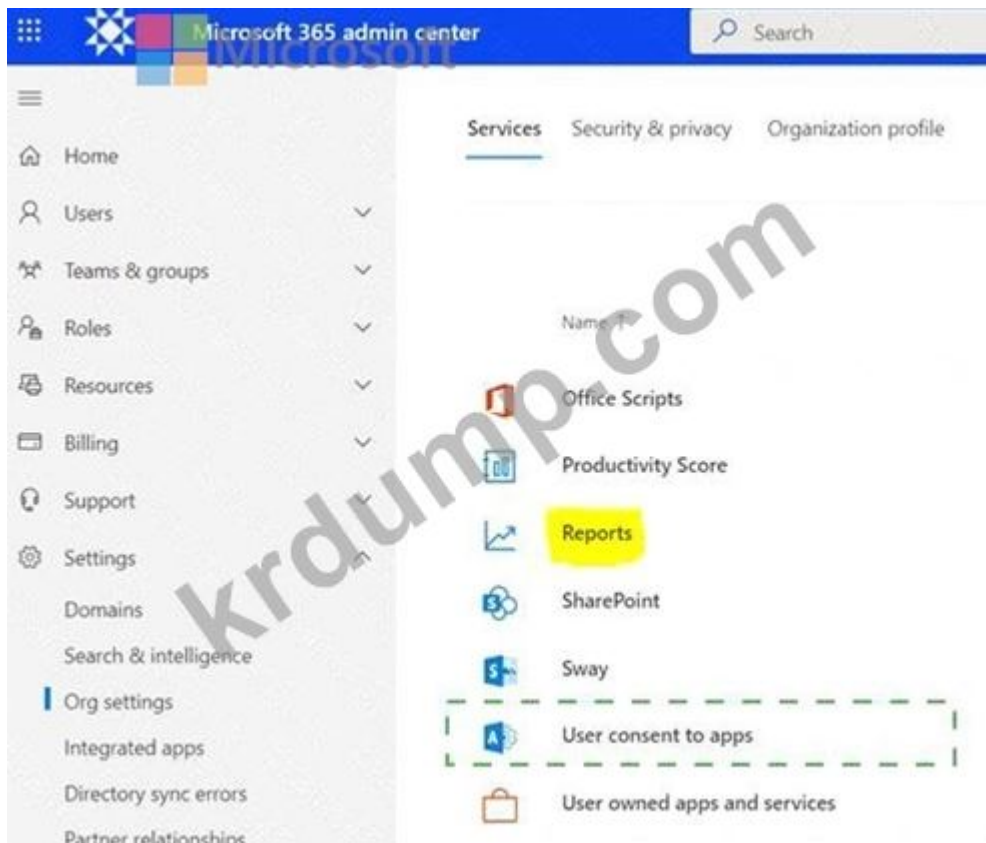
Microsoft 365 admin center
Microsoft
Search

Home
Users
Teams & groups
Roles
Resources
Billing
Support
Settings
Domains
Search & intelligence
Org settings
Integrated apps
Directory sync errors
Partner relationships

Services Security & privacy Organization profile

krdump.com

Name ↑
Office Scripts
Productivity Score
Reports
SharePoint
Sway
User consent to apps
User owned apps and services